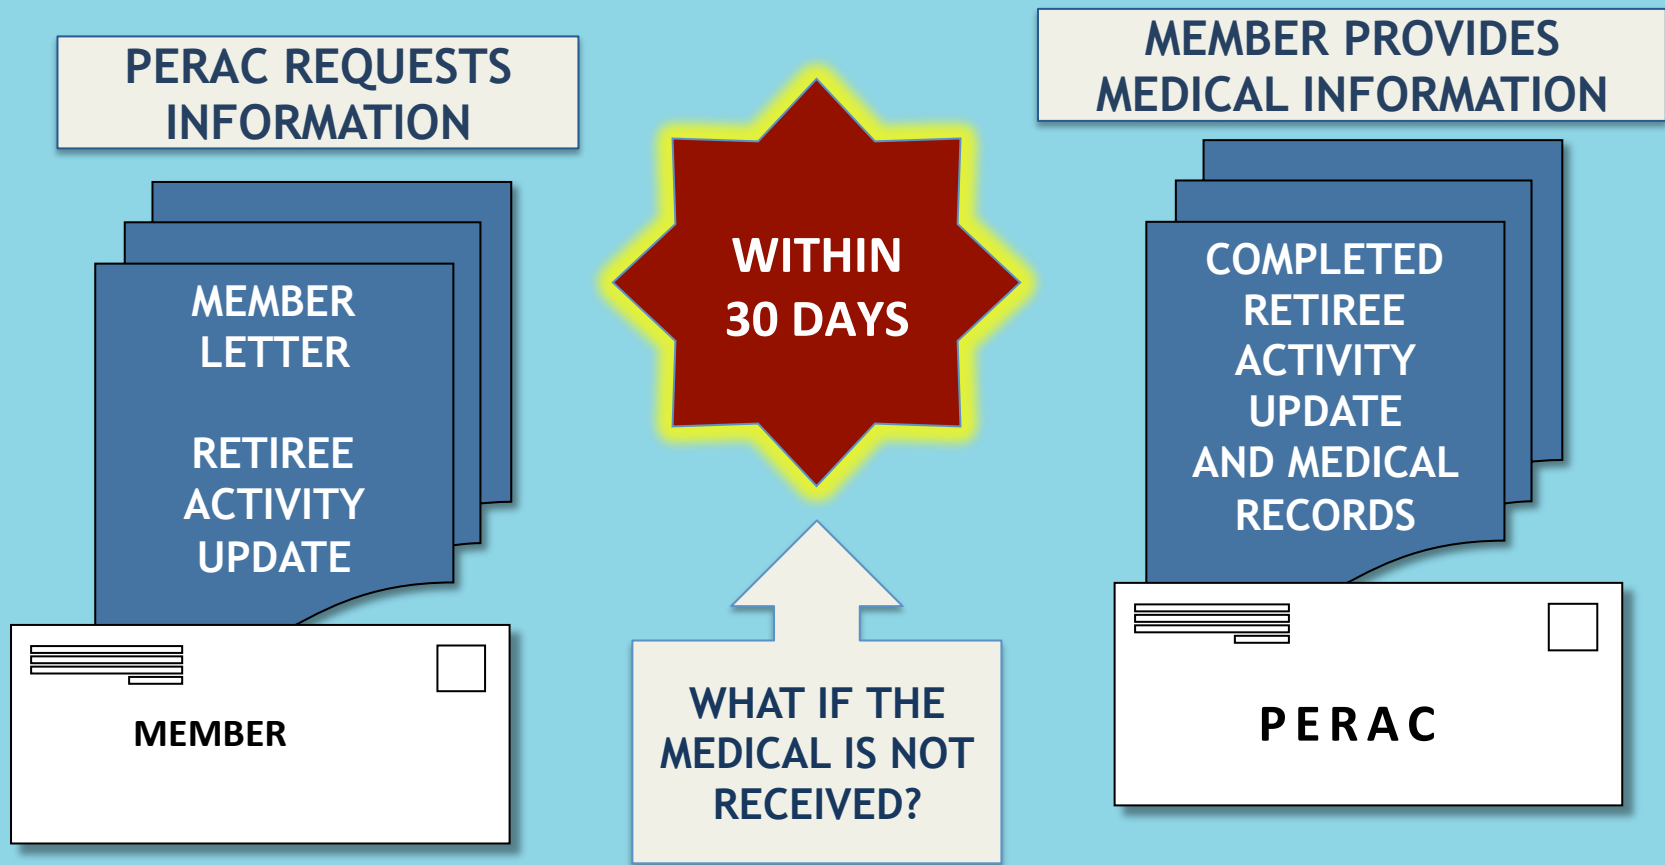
PERAC REQUESTS INFORMATION

MEMBER LETTER

RETIREE ACTIVITY UPDATE

MEMBER

WITHIN 30 DAYS

WHAT IF THE MEDICAL IS NOT RECEIVED?

MEMBER PROVIDES MEDICAL INFORMATION

COMPLETED RETIREE ACTIVITY UPDATE AND MEDICAL RECORDS

PERAC